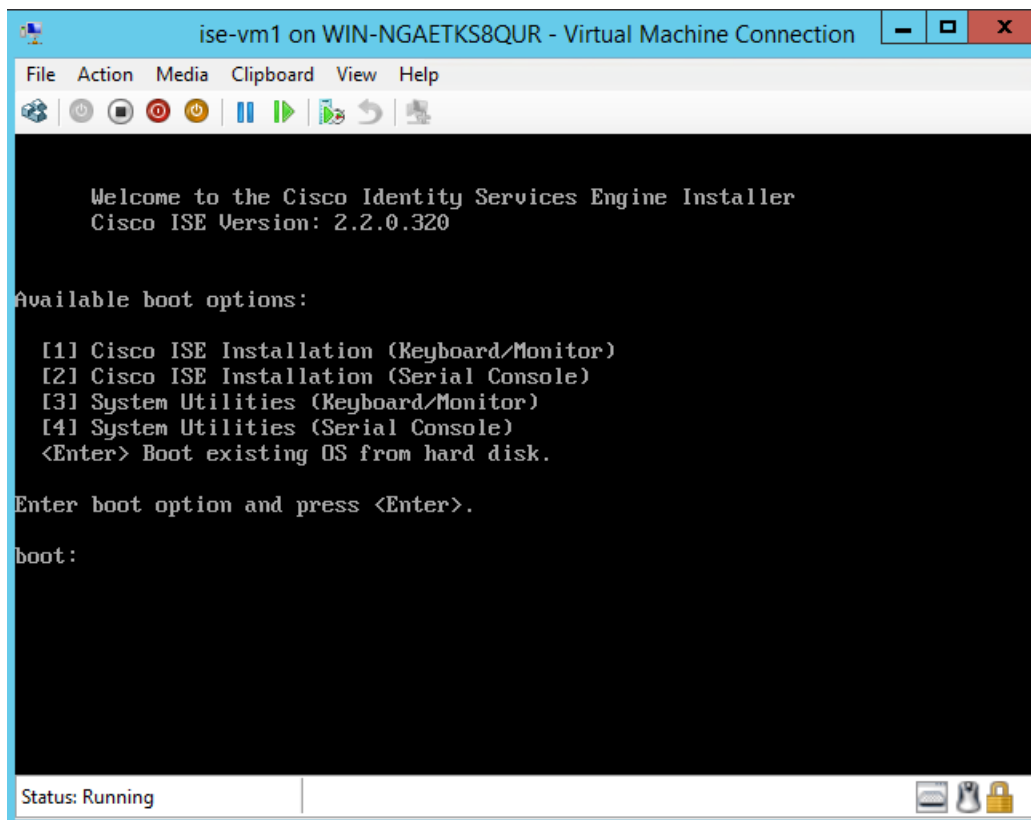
ise-vm1 on WIN-NGAETKS8QUR - Virtual Machine Connection

File Action Media Clipboard View Help

Welcome to the Cisco Identity Services Engine Installer
Cisco ISE Version: 2.2.0.320

Available boot options:

[1] Cisco ISE Installation (Keyboard/Monitor)
[2] Cisco ISE Installation (Serial Console)
[3] System Utilities (Keyboard/Monitor)
[4] System Utilities (Serial Console)
<Enter> Boot existing OS from hard disk.

Enter boot option and press <Enter>.

boot:

Status: Running